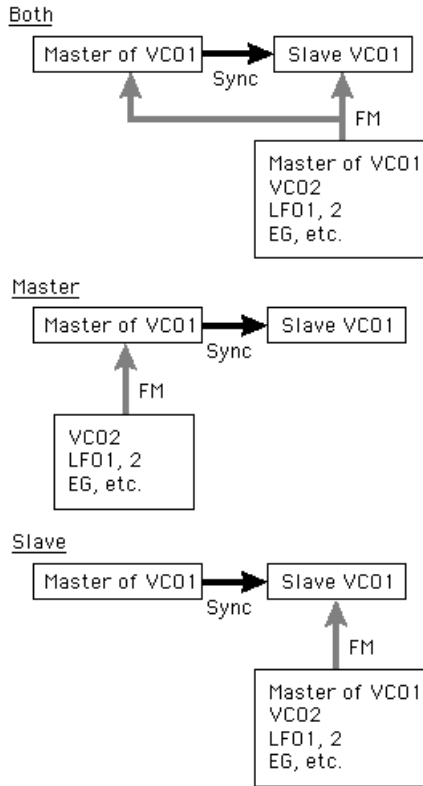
Both

Master of VCO1

Slave VCO1

Sync

FM

Master of VCO1
VCO2
LFO1, 2
EG, etc.

Master

Master of VCO1

Slave VCO1

Sync

FM

VCO2
LFO1, 2
EG, etc.

Slave

Master of VCO1

Slave VCO1

Sync

FM

Master of VCO1
VCO2
LFO1, 2
EG, etc.